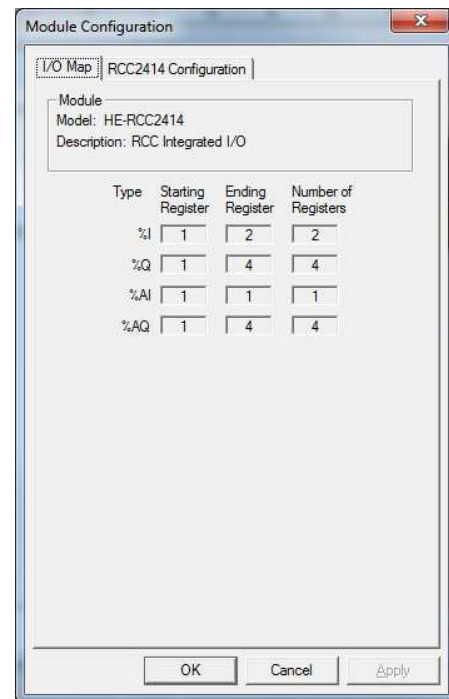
Module Configuration

I/O Map | RCC2414 Configuration

Module
Model: HE-RCC2414
Description: RCC Integrated I/O

| Type | Starting Register | Ending Register | Number of Registers |
|---|---|---|---|
| %I | 1 | 2 | 2 |
| %Q | 1 | 4 | 4 |
| %AI | 1 | 1 | 1 |
| %AQ | 1 | 4 | 4 |

OK Cancel Apply